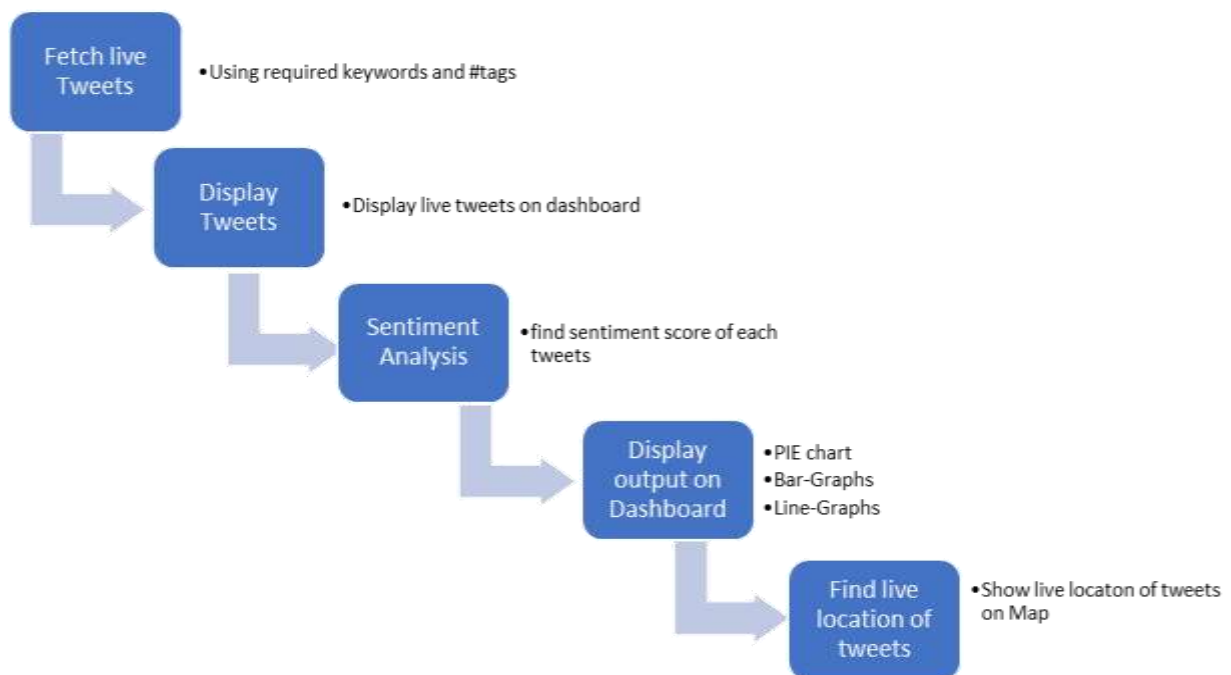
Fetch live Tweets

•Using required keywords and #tags

Display Tweets

•Display live tweets on dashboard

Sentiment Analysis

•find sentiment score of each tweets

Display output on Dashboard

•PIE chart
•Bar-Graphs
•Line-Graphs

Find live location of tweets

•Show live locaton of tweets on Map